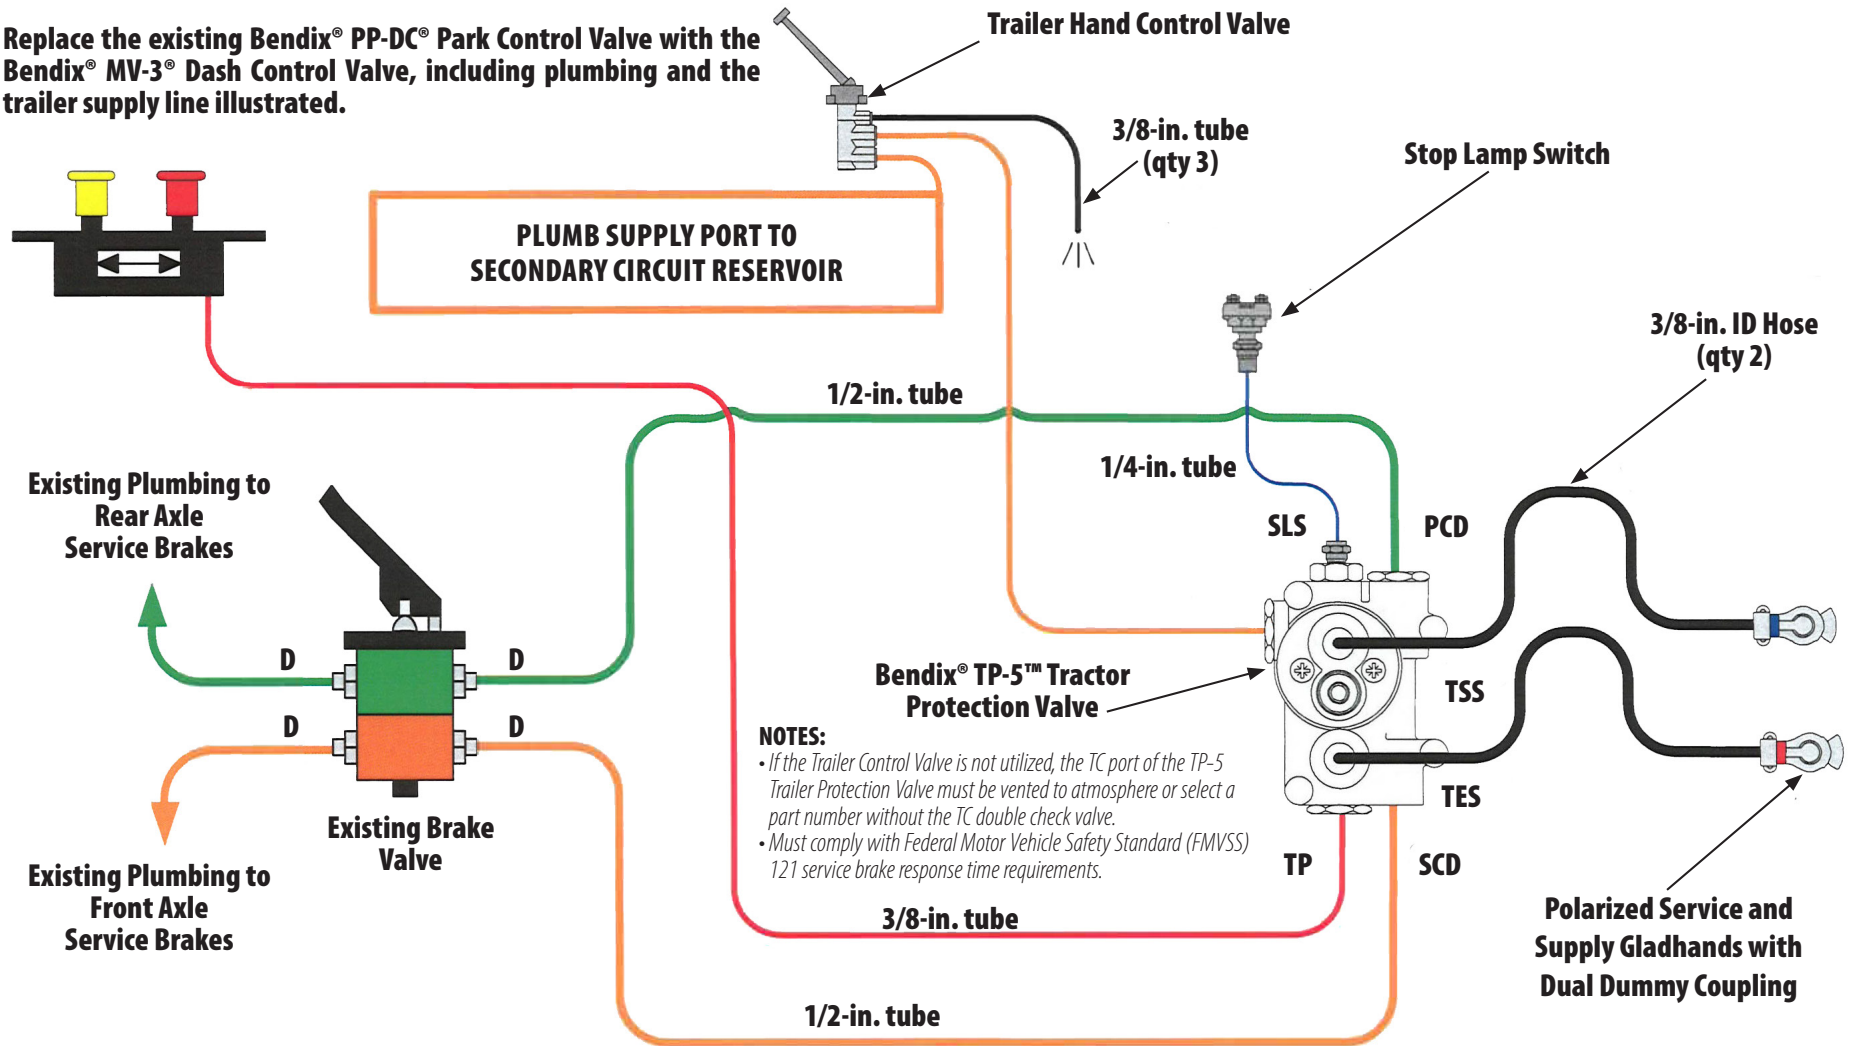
Replace the existing Bendix® PP-DC® Park Control Valve with the Bendix® MV-3® Dash Control Valve, including plumbing and the trailer supply line illustrated.

Trailer Hand Control Valve

3/8-in. tube (qty 3)

Stop Lamp Switch

PLUMB SUPPLY PORT TO SECONDARY CIRCUIT RESERVOIR

3/8-in. ID Hose (qty 2)

1/2-in. tube

1/4-in. tube

Existing Plumbing to Rear Axle Service Brakes

SLS

PCD

D

D

D

D

Bendix® TP-5™ Tractor Protection Valve

TSS

NOTES:
• If the Trailer Control Valve is not utilized, the TC port of the TP-5 Trailer Protection Valve must be vented to atmosphere or select a part number without the TC double check valve.
• Must comply with Federal Motor Vehicle Safety Standard (FMVSS) 121 service brake response time requirements.

TES

Existing Brake Valve

Existing Plumbing to Front Axle Service Brakes

TP

SCD

3/8-in. tube

Polarized Service and Supply Gladhands with Dual Dummy Coupling

1/2-in. tube